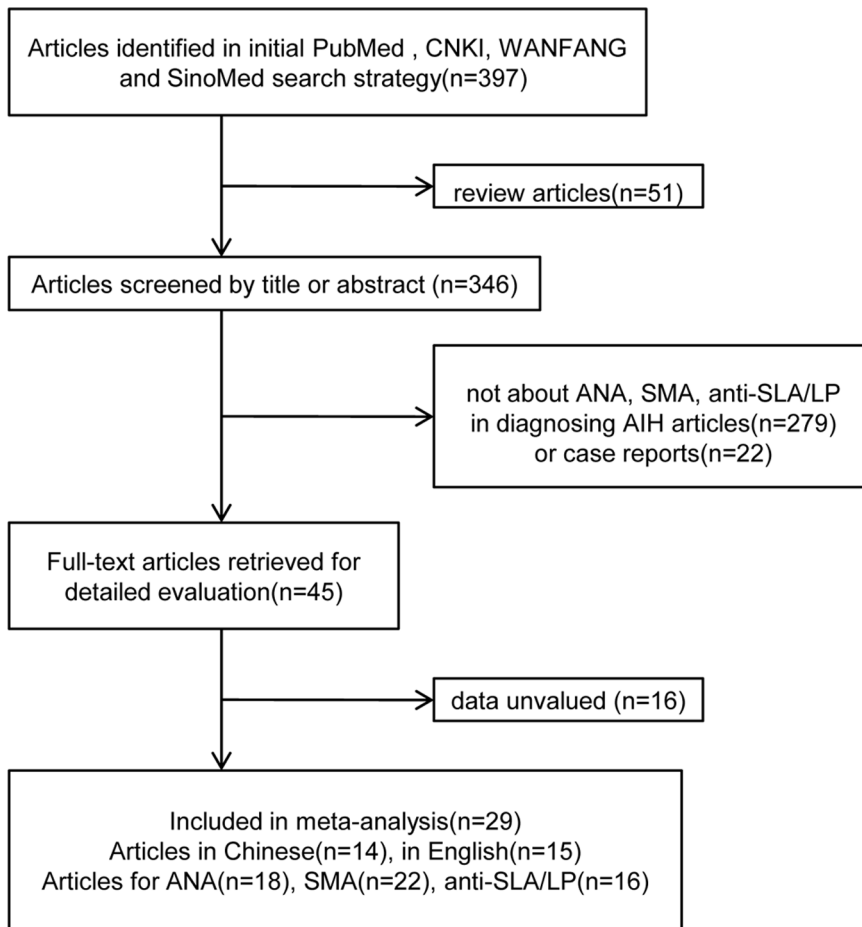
Articles identified in initial PubMed , CNKI, WANFANG and SinoMed search strategy(n=397)

review articles(n=51)

Articles screened by title or abstract (n=346)

not about ANA, SMA, anti-SLA/LP in diagnosing AIH articles(n=279) or case reports(n=22)

Full-text articles retrieved for detailed evaluation(n=45)

data unvalued (n=16)

Included in meta-analysis(n=29)
Articles in Chinese(n=14), in English(n=15)
Articles for ANA(n=18), SMA(n=22), anti-SLA/LP(n=16)